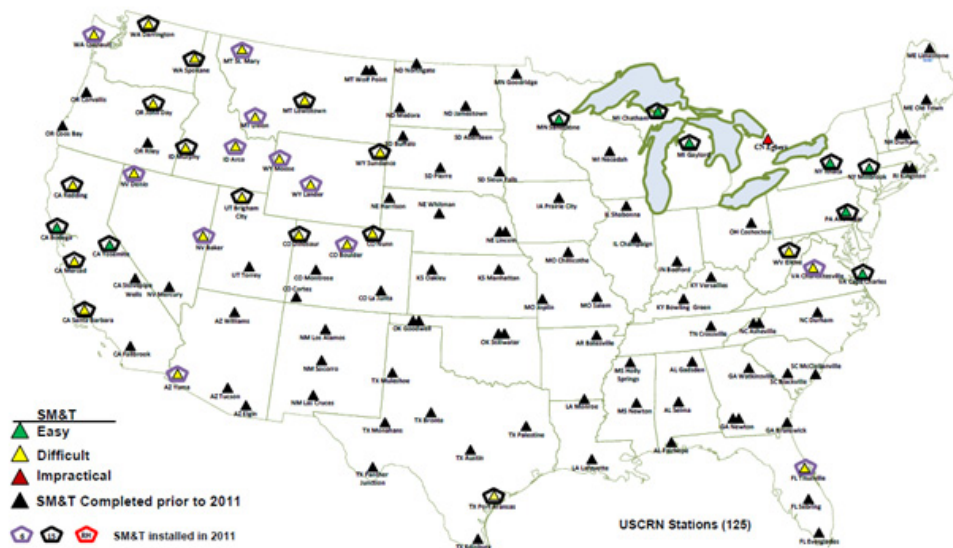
WA Quinault
WA Darrington
WA Spokane
MT St. Mary
OR Corvallis
MT Wolf Point
ND Northgate
ME Limestone
OR John Day
MT Lewistown
ND Medora
ND Jamestown
MN Goodridge
ME Old Town
OR Coos Bay
OR Riley
ID Murphy
ID Arco
MT Dillon
SD Buffalo
SD Aberdeen
MN Sandstone
MI Chatham
WI Necedah
MI Gaylord
CT Egbert
NH Durham
WY Moose
WY Sundance
SD Pierre
SD Sioux Falls
NY Ithaca
NY Millbrook
RI Kingston
CA Redding
NV Denio
WY Lander
IA Prairie City
IL Shabbona
NE Harrison
NE Whitman
UT Brigham City
NE Lincoln
OH Coshocton
PA Avondale
CA Bodega
CA Yosemite
NV Baker
CO Dinosaur
CO Nunn
CO Boulder
IL Champaign
IN Bedford
MO Chillicothe
WV Elkins
VA Charlottesville
VA Cape Charles
CA Merced
UT Torrey
CO Montrose
KS Oakley
KS Manhattan
CA Stovepipe Wells
NV Mercury
CO Cortez
CO La Junta
KY Versailles
KY Bowling Green
MO Joplin
MO Salem
CA Santa Barbara
AZ Williams
OK Goodwell
TN Crossville
NC Asheville
NC Durham
NM Los Alamos
OK Stillwater
AR Batesville
CA Fallbrook
NM Socorro
MS Holly Springs
AL Gadsden
GA Watkinsville
SC McClellanville
AZ Yuma
TX Muleshoe
SC Blackville
AZ Tucson
NM Las Cruces
AL Selma
MS Newton
GA Newton
AZ Elgin
GA Brunswick
TX Monahans
TX Bronte
LA Monroe
TX Palestine
AL Fairhope
TX Austin
TX Panther Junction
LA Lafayette
FL Titusville
TX Port Aransas
FL Sebring
TX Edinburg
FL Everglades
SM&T
Easy
Difficult
Impractical
SM&T Completed prior to 2011
SM&T installed in 2011
USCRN Stations (125)